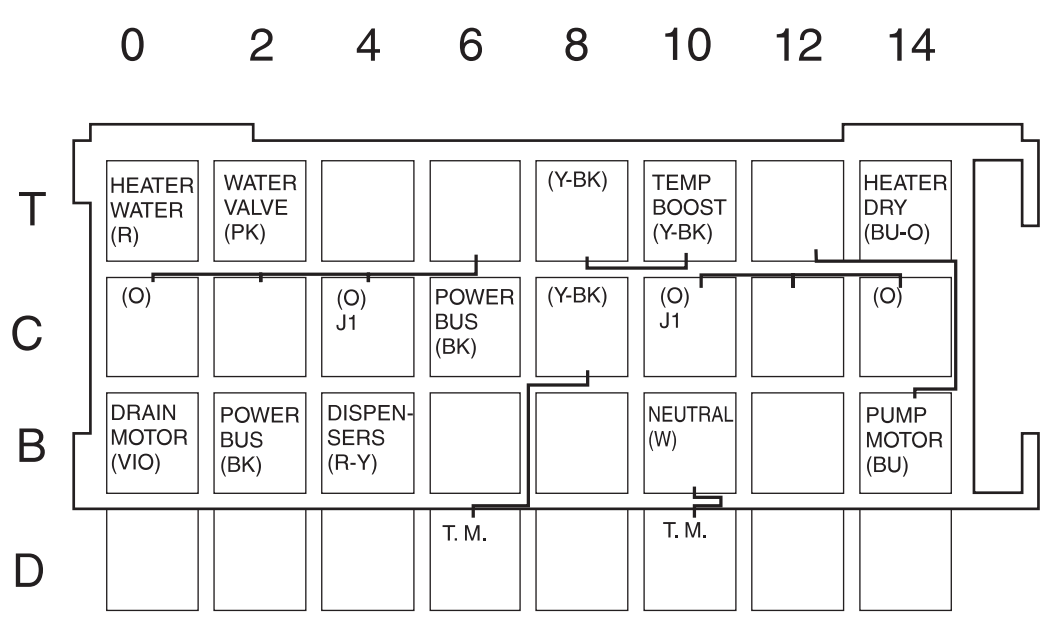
0 2 4 6 8 10 12 14

T

HEATER WATER (R)

WATER VALVE (PK)

(Y-BK)

TEMP BOOST (Y-BK)

HEATER DRY (BU-O)

C

(O)

(O) J1

POWER BUS (BK)

(Y-BK)

(O) J1

(O)

B

DRAIN MOTOR (VIO)

POWER BUS (BK)

DISPENSERS (R-Y)

NEUTRAL (W)

PUMP MOTOR (BU)

D

T. M.

T. M.